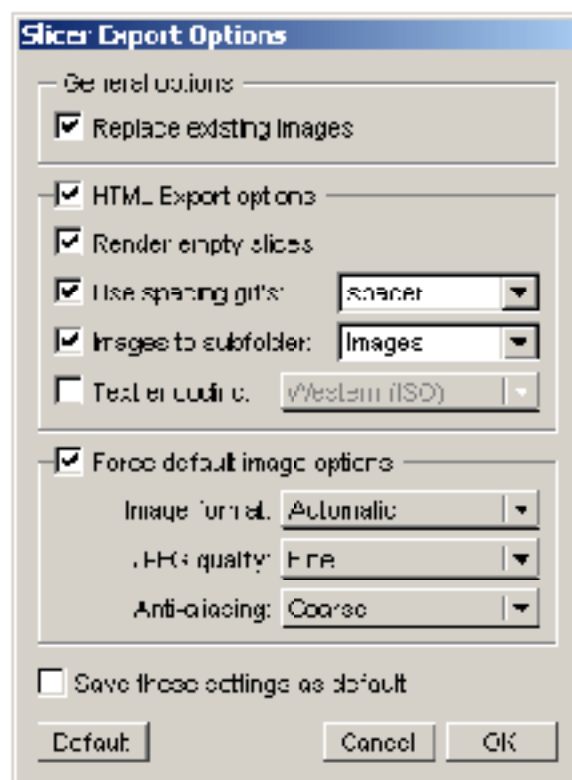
Slicer Export Options

General options

Replace existing images

HTML Export options

Render empty slices

Use spacing gifs: spacer

Images to subfolder: Images

Text encoding: Western (ISO)

Force default image options

Image format: Automatic

JPEG quality: Fine

Anti-aliasing: Coarse

Save these settings as default

Default Cancel OK